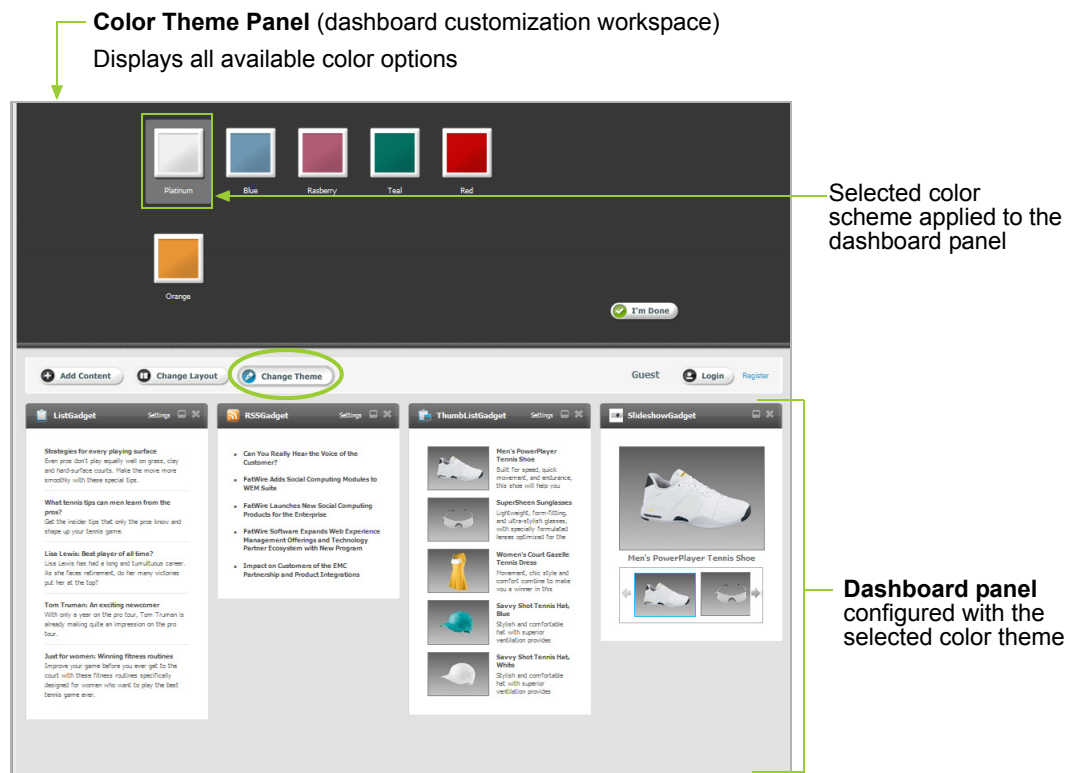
**Color Theme Panel** (dashboard customization workspace)
Displays all available color options

Platinum
Blue
Rasberry
Teal
Red
Orange

Selected color scheme applied to the dashboard panel

I'm Done

Add Content
Change Layout
Change Theme
Guest
Login
Register

ListGadget
Settings

Strategies for every playing surface
Even pros don't play equally well on grass, clay and hard-surface courts. Make the move more smoothly with these special tips.

What tennis tips can men learn from the pros?
Get the insider tips that only the pros know and steps up your tennis game.

Lisa Lewis: Best player of all time?
Lisa Lewis has had a long and tumultuous career. As she faces retirement, do her many victories put her at the top?

Tom Truman: An exciting newcomer
With only a year on the pro tour, Tom Truman is already making quite an impression on the pro tour.

Just for women: Winning fitness routines
Improve your game before you ever get to the court with these fitness routines specifically designed for women who want to play the best tennis game ever.

RSSGadget
Settings

- Can You Really Hear the Voice of the Customer?
- FatWire Adds Social Computing Modules to WEM Suite
- FatWire Launches New Social Computing Products for the Enterprise
- FatWire Software Expands Web Experience Management Offerings and Technology Partner Ecosystem with New Program
- Impact on Customers of the EMC Partnership and Product Integrations

ThumbListGadget
Settings

Men's PowerPlayer Tennis Shoe
Built for speed, quick movement, and endurance, this shoe will help you

SuperSheen Sunglasses
Lightweight, form-fitting, and ultra-stylish glasses, with specially formulated lenses optimized for the

Women's Court Gazelle Tennis Dress
Movement, chic style and comfort combine to make you a winner in this

Savvy Shot Tennis Hat, Blue
Stylish and comfortable hat with superior ventilation provides

Savvy Shot Tennis Hat, White
Stylish and comfortable hat with superior ventilation provides

SlideshowGadget
Men's PowerPlayer Tennis Shoe

**Dashboard panel** configured with the selected color theme